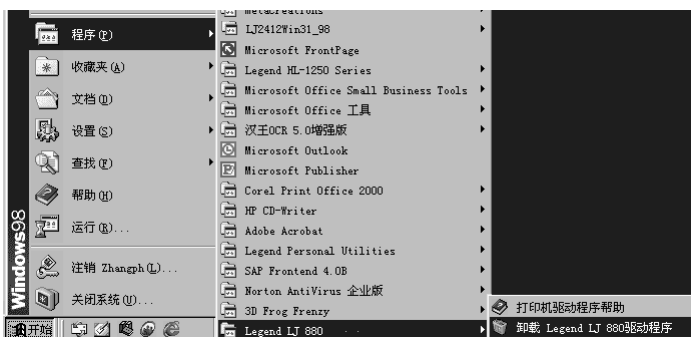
程序(P)
收藏夹(A)
文档(D)
设置(S)
查找(F)
帮助(H)
运行(R)...
注销 Zhangph(L)...
关闭系统(U)...
Windows98
开始

metacreations
LJ2412Win31_98
Microsoft FrontPage
Legend HL-1250 Series
Microsoft Office Small Business Tools
Microsoft Office 工具
汉王OCR 5.0增强版
Microsoft Outlook
Microsoft Publisher
Corel Print Office 2000
HP CD-Writer
Adobe Acrobat
Legend Personal Utilities
SAP Frontend 4.0B
Norton AntiVirus 企业版
3D Frog Frenzy
Legend LJ 880

打印机驱动程序帮助
卸载 Legend LJ 880驱动程序